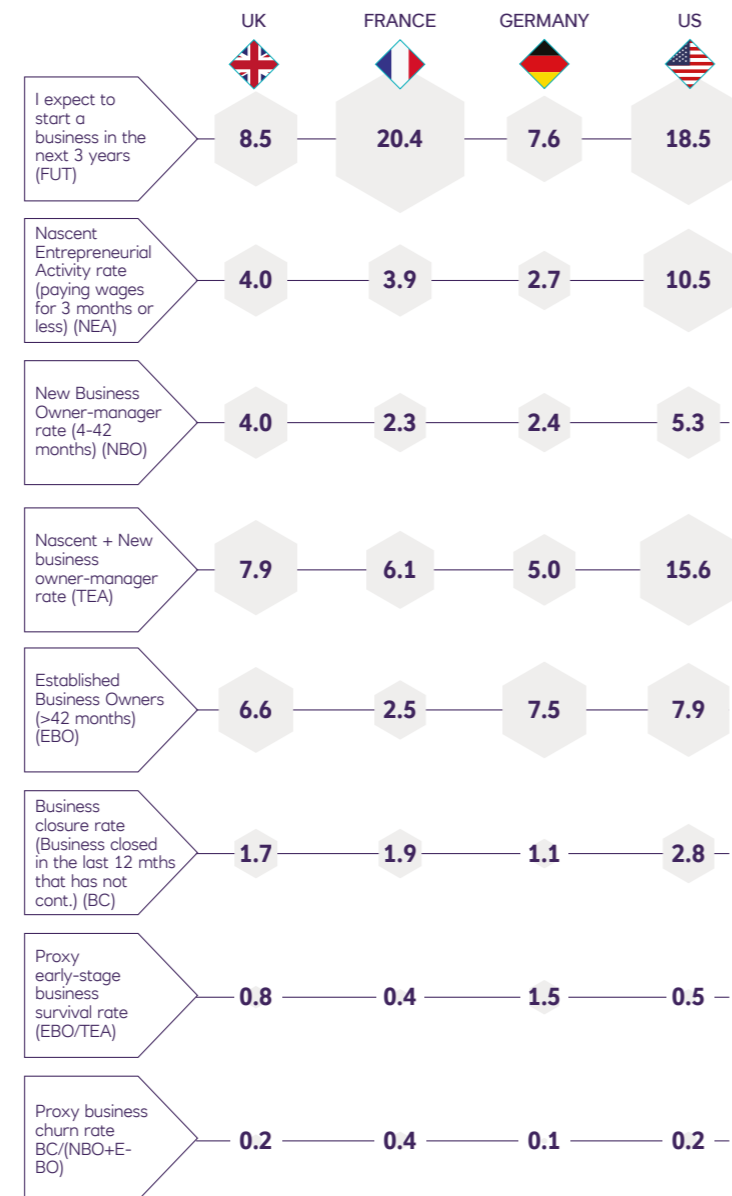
| | UK | FRANCE | GERMANY | US |
|---|---|---|---|---|
| I expect to start a business in the next 3 years (FUT) | 8.5 | 20.4 | 7.6 | 18.5 |
| Nascent Entrepreneurial Activity rate (paying wages for 3 months or less) (NEA) | 4.0 | 3.9 | 2.7 | 10.5 |
| New Business Owner-manager rate (4-42 months) (NBO) | 4.0 | 2.3 | 2.4 | 5.3 |
| Nascent + New business owner-manager rate (TEA) | 7.9 | 6.1 | 5.0 | 15.6 |
| Established Business Owners (>42 months) (EBO) | 6.6 | 2.5 | 7.5 | 7.9 |
| Business closure rate (Business closed in the last 12 mths that has not cont.) (BC) | 1.7 | 1.9 | 1.1 | 2.8 |
| Proxy early-stage business survival rate (EBO/TEA) | 0.8 | 0.4 | 1.5 | 0.5 |
| Proxy business churn rate BC/(NBO+EBO) | 0.2 | 0.4 | 0.1 | 0.2 |